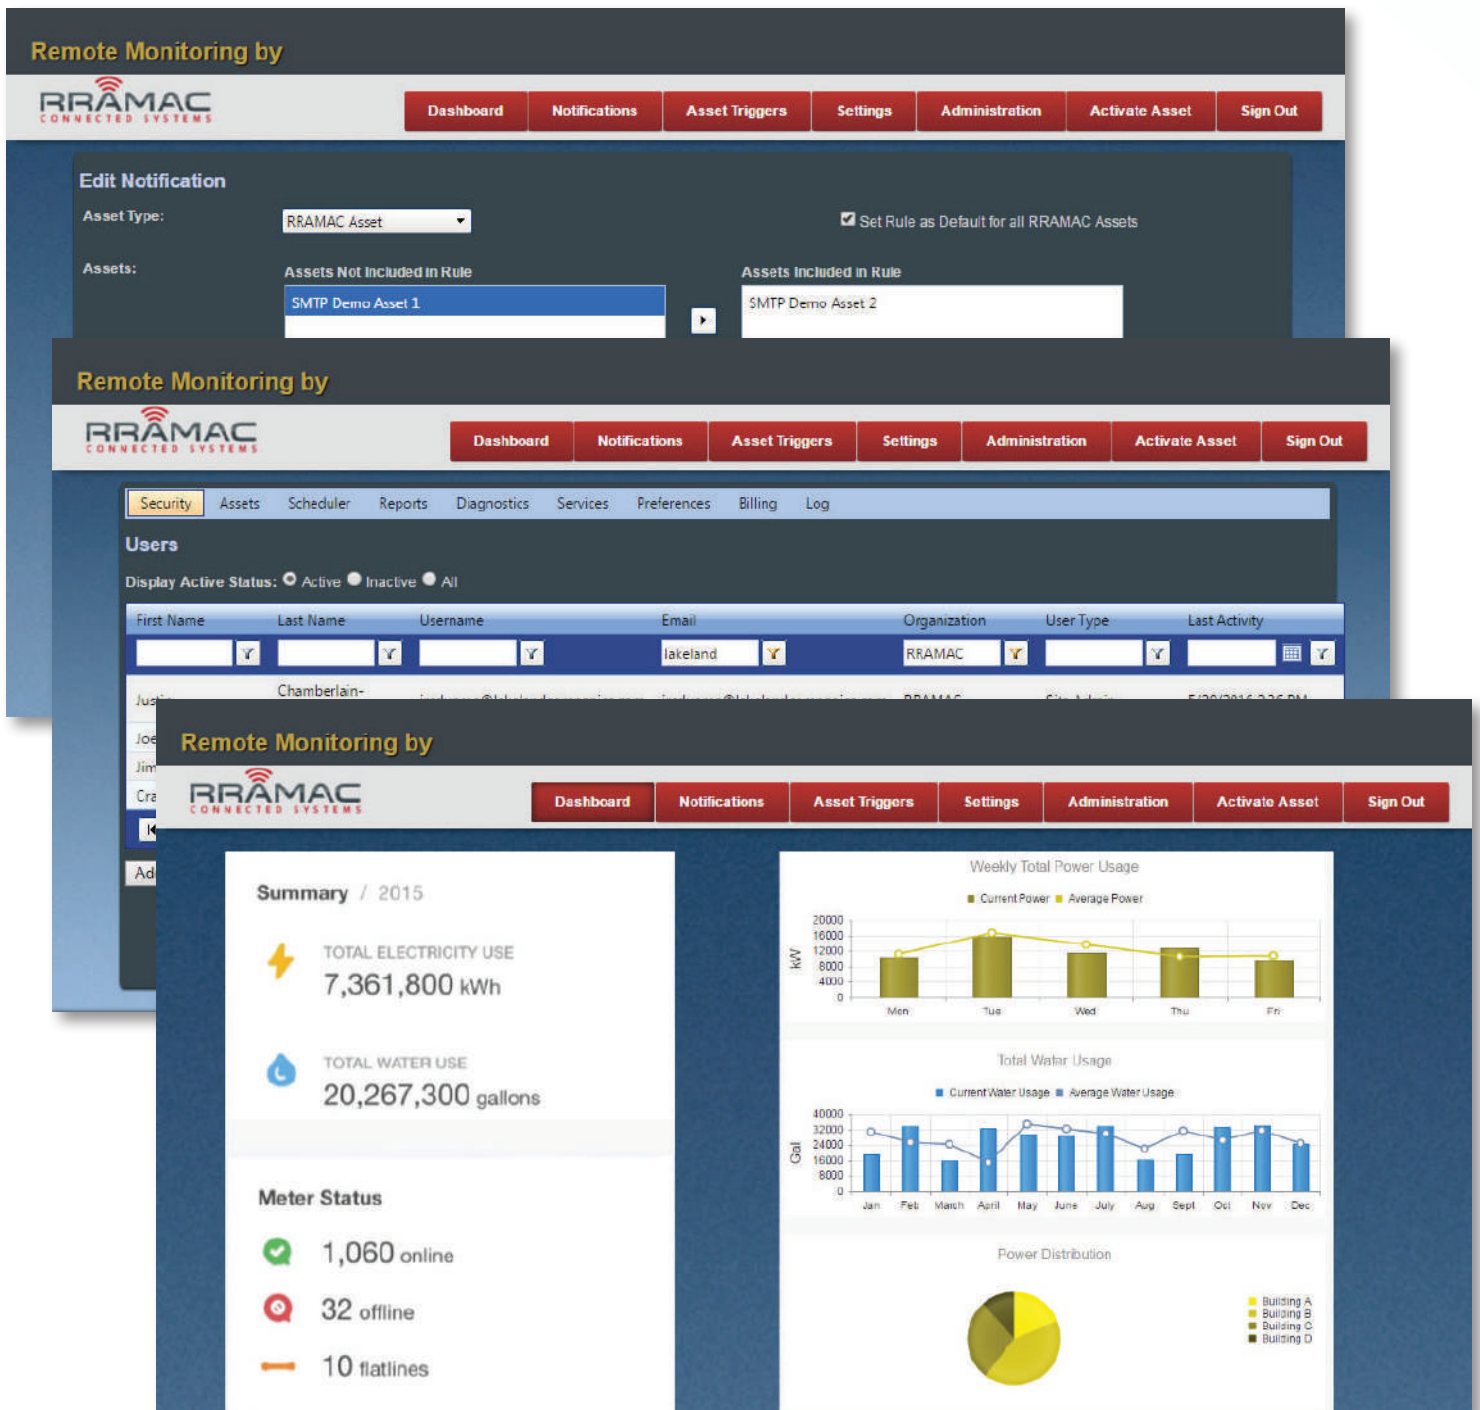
Remote Monitoring by

RRAMAC
CONNECTED SYSTEMS

Dashboard Notifications Asset Triggers Settings Administration Activate Asset Sign Out

Edit Notification

Asset Type: RRAMAC Asset

Set Rule as Default for all RRAMAC Assets

Assets:

Assets Not Included in Rule

SMTP Demo Asset 1

Assets Included in Rule

SMTP Demo Asset 2

Remote Monitoring by

RRAMAC
CONNECTED SYSTEMS

Dashboard Notifications Asset Triggers Settings Administration Activate Asset Sign Out

Security Assets Scheduler Reports Diagnostics Services Preferences Billing Log

Users

Display Active Status: Active Inactive All

| First Name | Last Name | Username | Email | Organization | User Type | Last Activity |
|---|---|---|---|---|---|---|
| | | | lakeland | RRAMAC | | |
| Justi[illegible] | Chamberlain- | | | | | |
| Joe | | | | | | |
| Jim | | | | | | |
| Cra | | | | | | |

Ad

Remote Monitoring by

RRAMAC
CONNECTED SYSTEMS

Dashboard Notifications Asset Triggers Settings Administration Activate Asset Sign Out

Summary / 2015

TOTAL ELECTRICITY USE
7,361,800 kWh

TOTAL WATER USE
20,267,300 gallons

Meter Status

1,060 online

32 offline

10 flatlines

Weekly Total Power Usage

Current Power Average Power

kW

20000 16000 12000 8000 4000 0

Mon Tue Wed Thu Fri

Total Water Usage

Current Water Usage Average Water Usage

Gal

40000 32000 24000 16000 8000 0

Jan Feb March April May June July Aug Sept Oct Nov Dec

Power Distribution

Building A
Building B
Building C
Building D